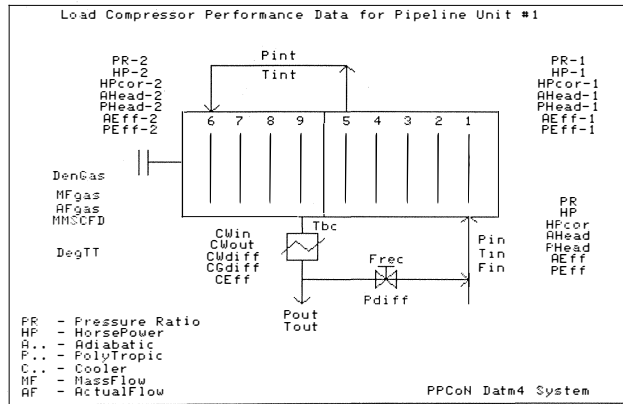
Load Compressor Performance Data for Pipeline Unit #1

PR-2
HP-2
HPcor-2
AHead-2
PHead-2
AEff-2
PEff-2

Pint
Tint

PR-1
HP-1
HPcor-1
AHead-1
PHead-1
AEff-1
PEff-1

6 7 8 9 5 4 3 2 1

DenGas

MFgas
AFgas
MMSCFD

DegTT

Tbc

CWin
CWout
CWdiff
CGdiff
CEff

Frec

Pdiff

Pin
Tin
Fin

PR
HP
HPcor
AHead
PHead
AEff
PEff

Pout
Tout

PR - Pressure Ratio
HP - HorsePower
A.. - Adiabatic
P.. - PolyTropic
C.. - Cooler
MF - MassFlow
AF - ActualFlow

PPCoN Datm4 System